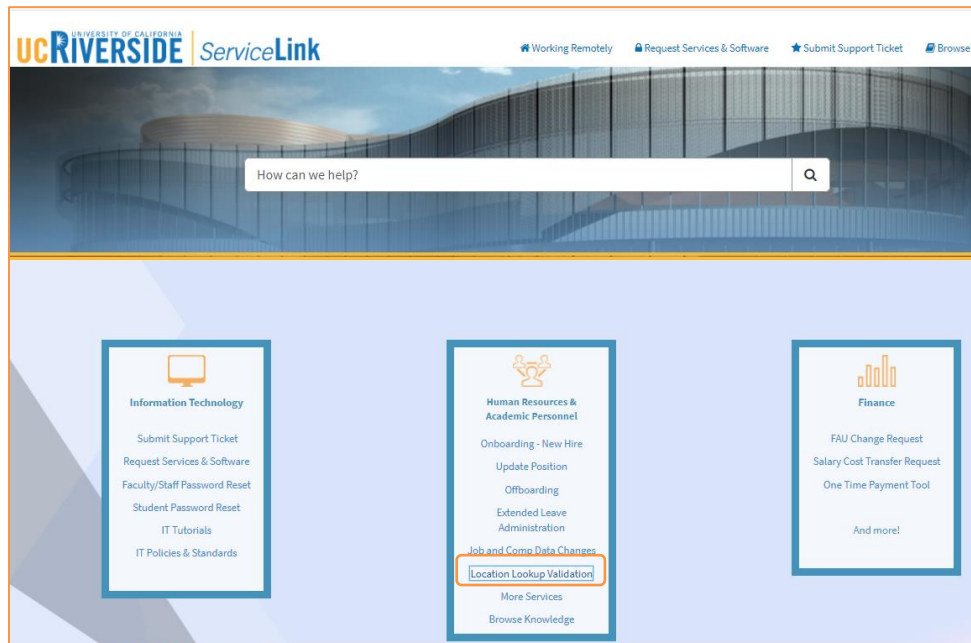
UNIVERSITY OF CALIFORNIA
UCRIVERSIDE ServiceLink

Working Remotely
Request Services & Software
Submit Support Ticket
Browse

How can we help?

Information Technology

Submit Support Ticket
Request Services & Software
Faculty/Staff Password Reset
Student Password Reset
IT Tutorials
IT Policies & Standards

Human Resources & Academic Personnel

Onboarding - New Hire
Update Position
Offboarding
Extended Leave Administration
Job and Comp Data Changes
Location Lookup Validation
More Services
Browse Knowledge

Finance

FAU Change Request
Salary Cost Transfer Request
One Time Payment Tool

And more!